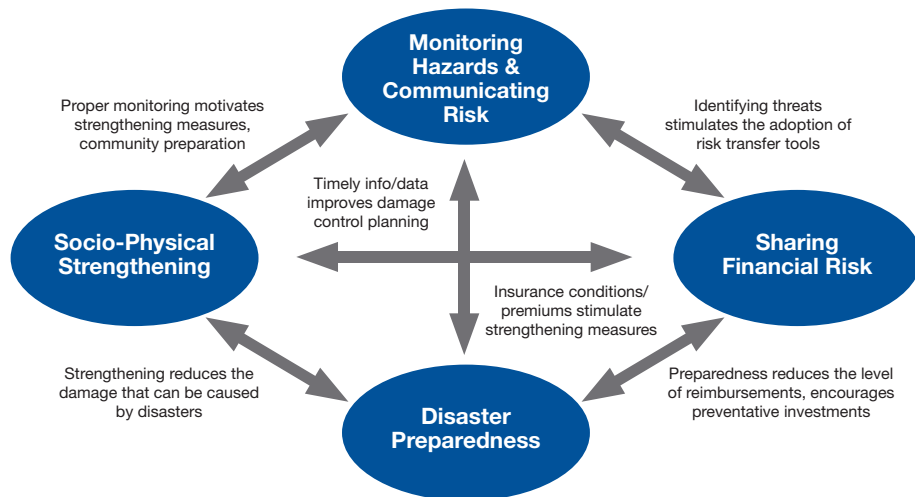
Monitoring Hazards & Communicating Risk

Proper monitoring motivates strengthening measures, community preparation

Identifying threats stimulates the adoption of risk transfer tools

Timely info/data improves damage control planning

Socio-Physical Strengthening

Sharing Financial Risk

Insurance conditions/ premiums stimulate strengthening measures

Strengthening reduces the damage that can be caused by disasters

Preparedness reduces the level of reimbursements, encourages preventative investments

Disaster Preparedness